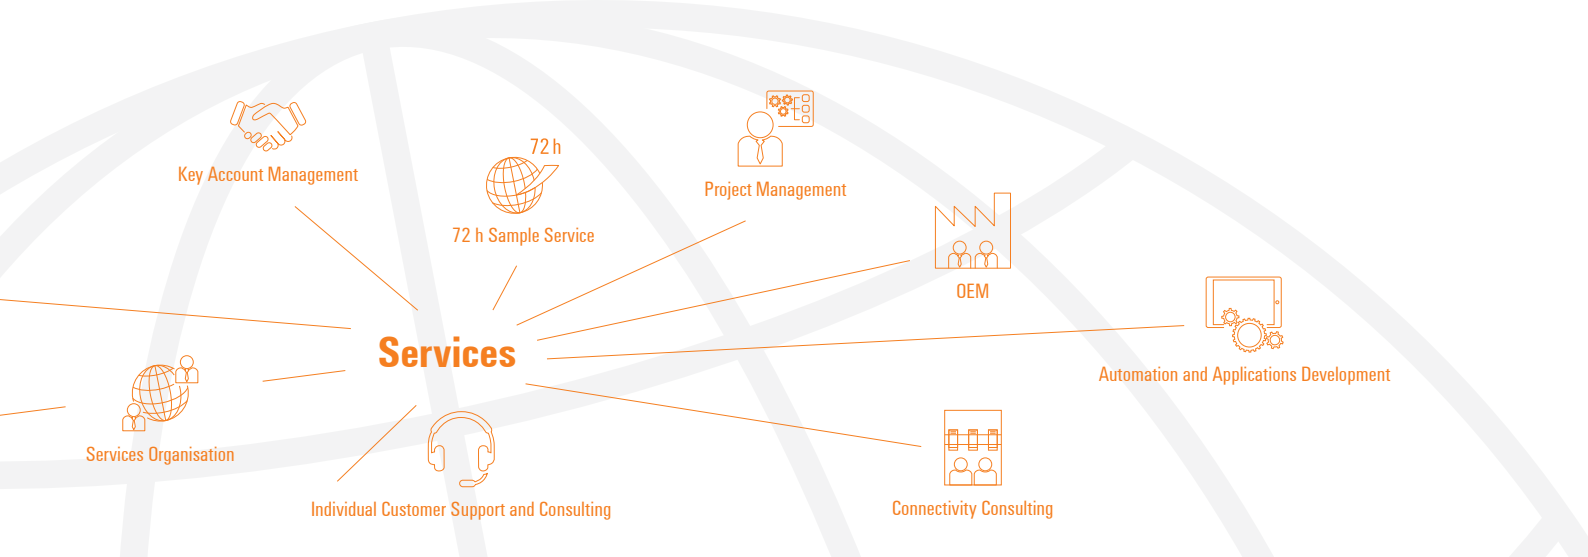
Key Account Management

72 h

72 h Sample Service

Project Management

OEM

Services

Automation and Applications Development

Services Organisation

Individual Customer Support and Consulting

Connectivity Consulting